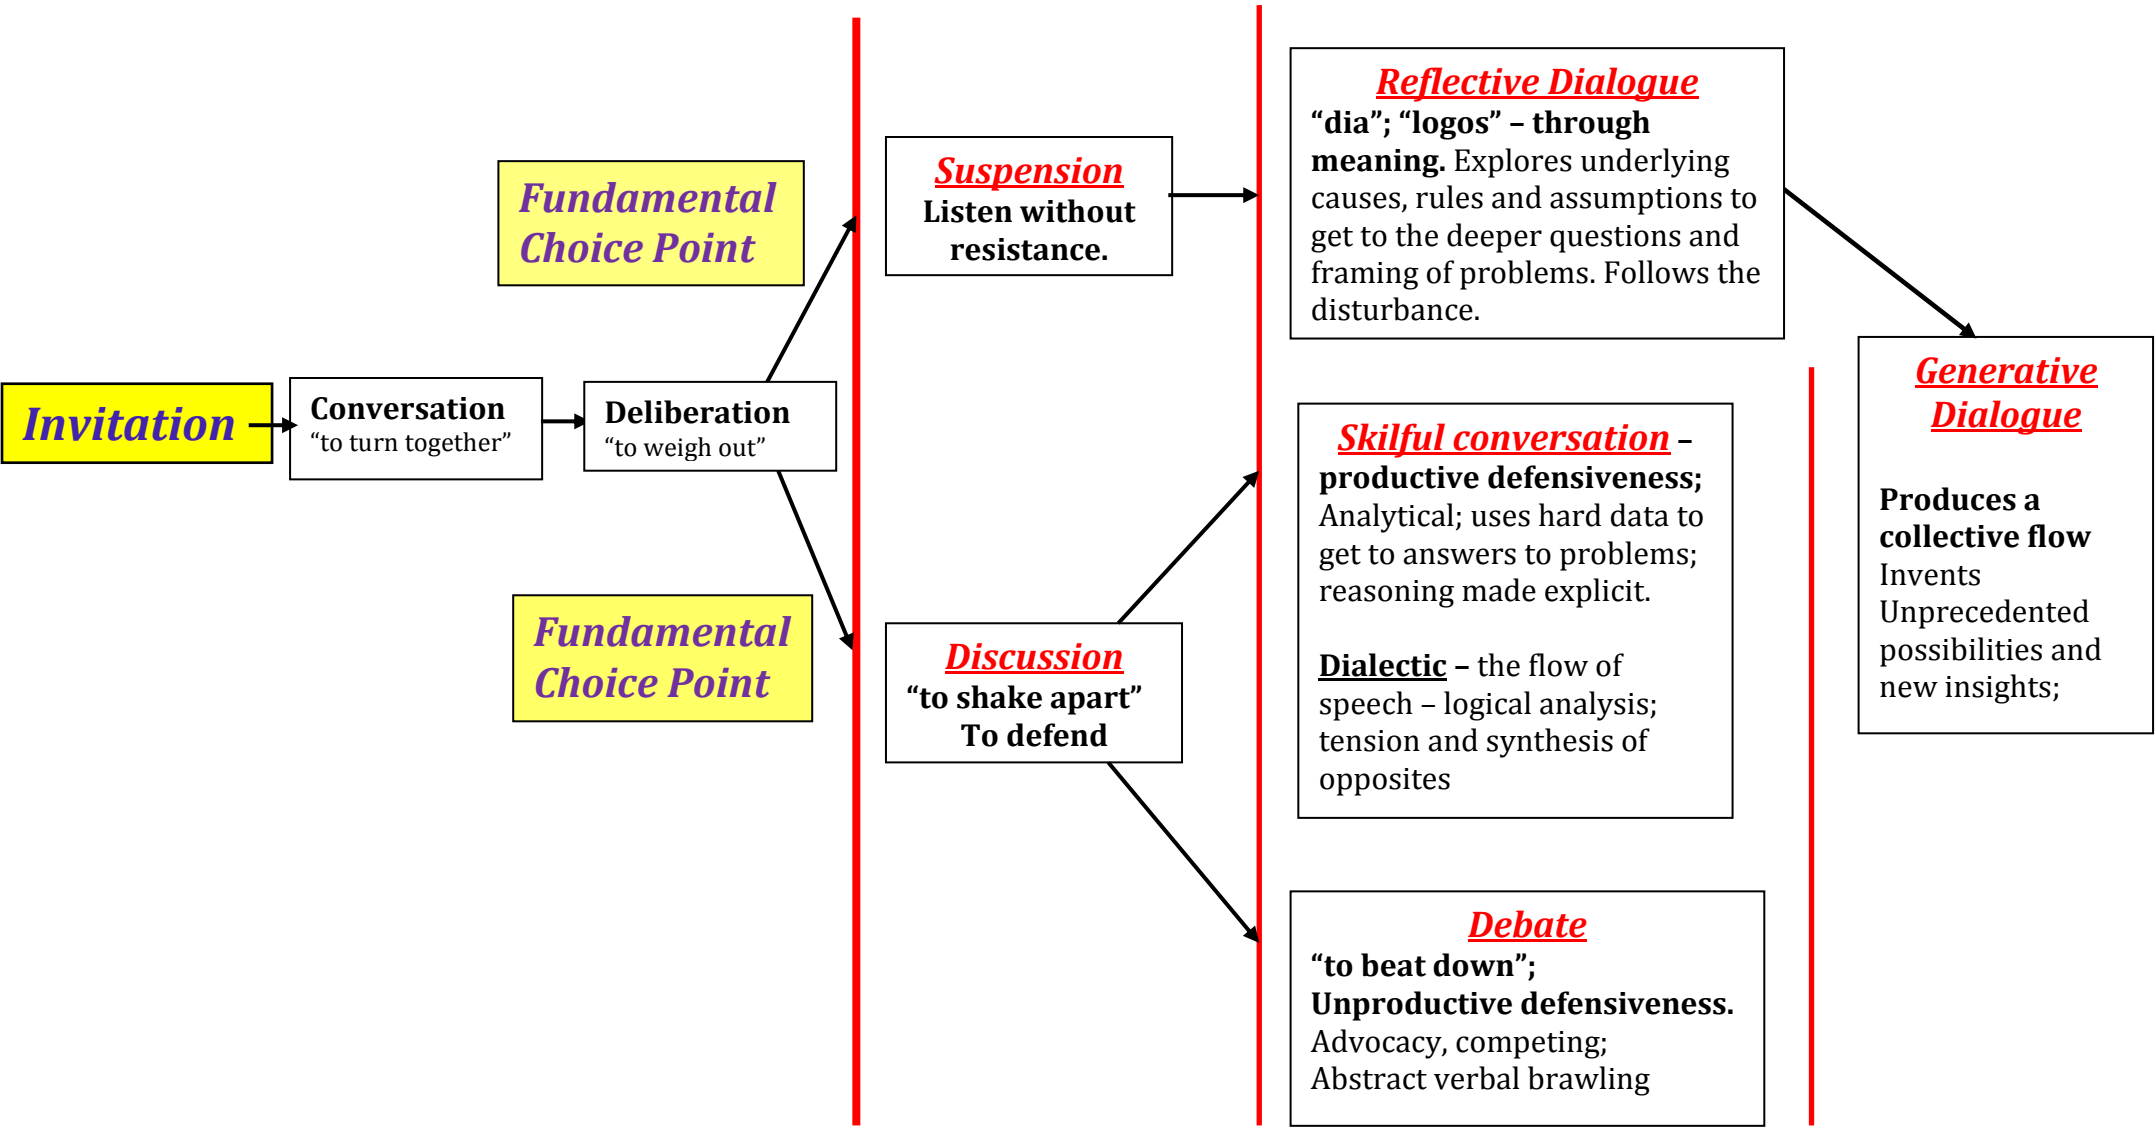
Fundamental Choice Point

Invitation

Conversation
"to turn together"

Deliberation
"to weigh out"

Fundamental Choice Point

Suspension
Listen without resistance.

Discussion
"to shake apart"
To defend

Reflective Dialogue
"dia"; "logos" – through meaning. Explores underlying causes, rules and assumptions to get to the deeper questions and framing of problems. Follows the disturbance.

Skilful conversation – productive defensiveness; Analytical; uses hard data to get to answers to problems; reasoning made explicit.

Dialectic – the flow of speech – logical analysis; tension and synthesis of opposites

Debate
"to beat down";
Unproductive defensiveness.
Advocacy, competing;
Abstract verbal brawling

Generative Dialogue

Produces a collective flow
Invents
Unprecedented possibilities and new insights;